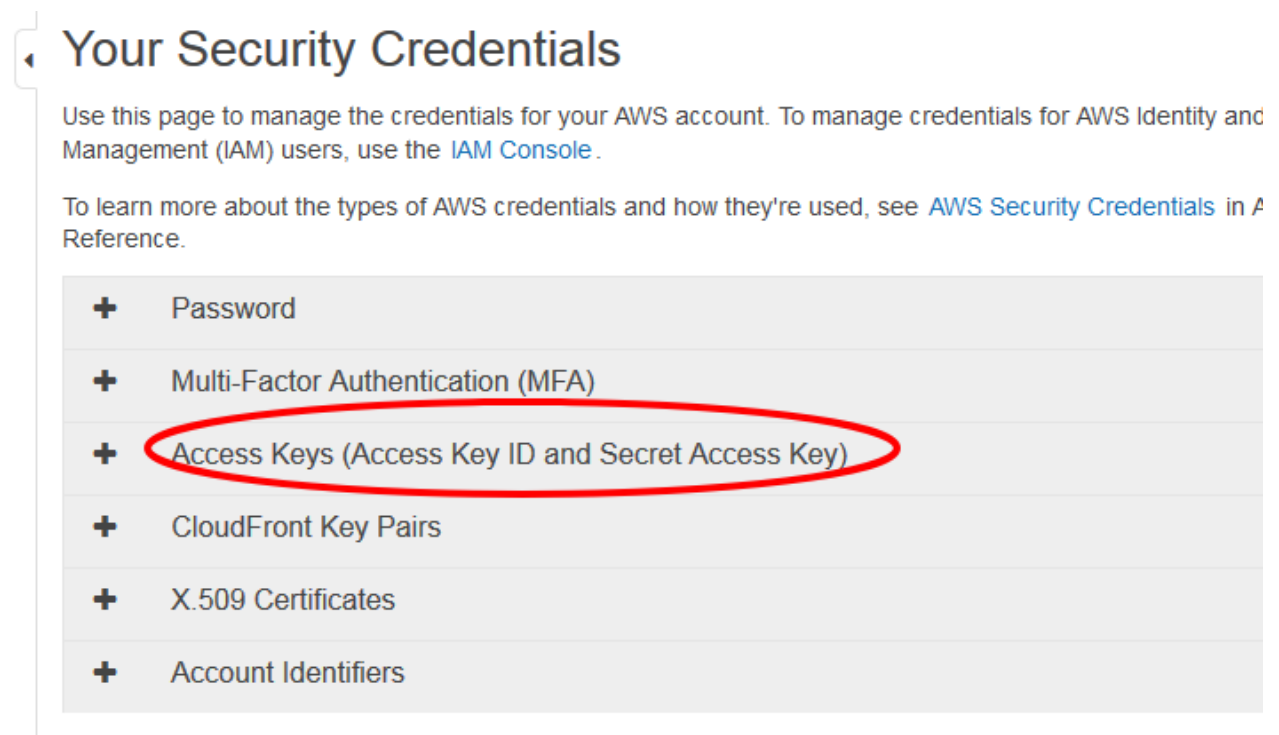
Your Security Credentials

Use this page to manage the credentials for your AWS account. To manage credentials for AWS Identity and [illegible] Management (IAM) users, use the IAM Console.

To learn more about the types of AWS credentials and how they're used, see AWS Security Credentials in A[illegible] Reference.

+ Password

+ Multi-Factor Authentication (MFA)

+ Access Keys (Access Key ID and Secret Access Key)

+ CloudFront Key Pairs

+ X.509 Certificates

+ Account Identifiers